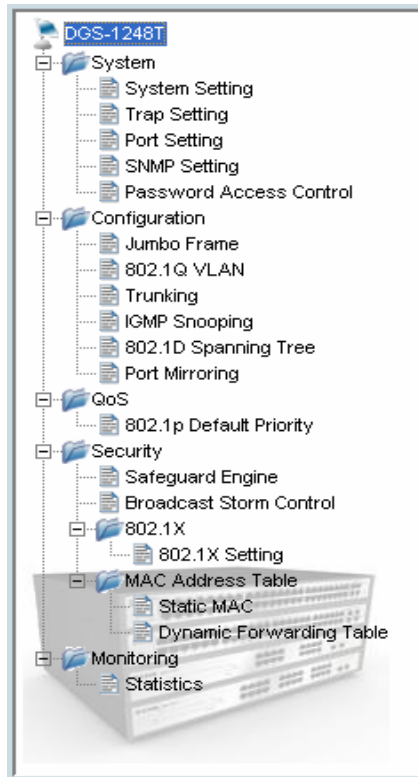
DGS-1248T
System
System Setting
Trap Setting
Port Setting
SNMP Setting
Password Access Control
Configuration
Jumbo Frame
802.1Q VLAN
Trunking
IGMP Snooping
802.1D Spanning Tree
Port Mirroring
QoS
802.1p Default Priority
Security
Safeguard Engine
Broadcast Storm Control
802.1X
802.1X Setting
MAC Address Table
Static MAC
Dynamic Forwarding Table
Monitoring
Statistics